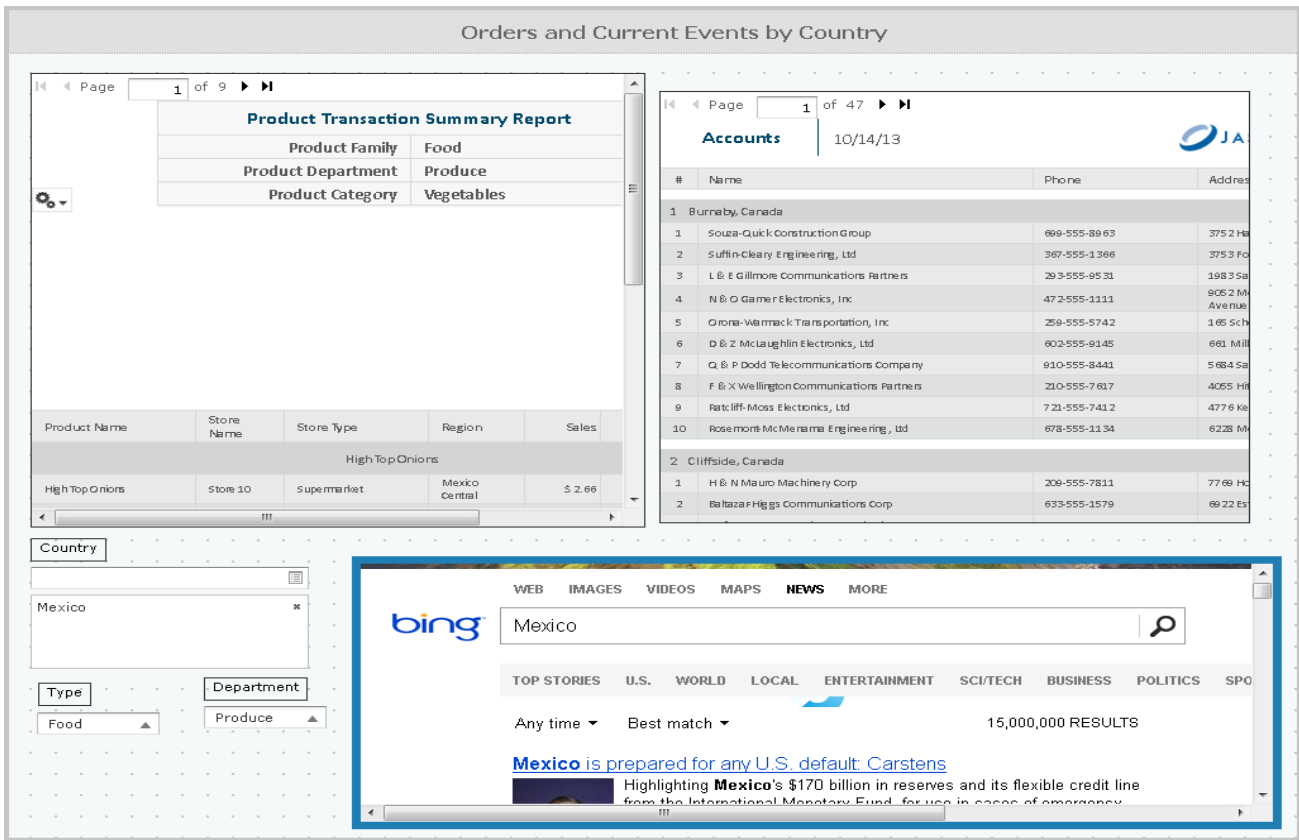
Orders and Current Events by Country

Page 1 of 9

Product Transaction Summary Report

| Product Family | Food |
|---|---|
| Product Department | Produce |
| Product Category | Vegetables |

| Product Name | Store Name | Store Type | Region | Sales |
|---|---|---|---|---|
| High Top Onions | | | | |
| High Top Onions | Store 10 | Supermarket | Mexico Central | $ 2.66 |

Page 1 of 47

Accounts 10/14/13

JA

| # | Name | Phone | Addres |
|---|---|---|---|
| 1 Burnaby, Canada | | | |
| 1 | Souza-Quick Construction Group | 699-555-8963 | 3752 H |
| 2 | Suffin-Cleary Engineering, Ltd | 367-555-1366 | 3753 F |
| 3 | L & E Gillmore Communications Partners | 293-555-9531 | 1983 Sa |
| 4 | N & O Garner Electronics, Inc | 472-555-1111 | 9052 M Avenue |
| 5 | Orona-Warmack Transportation, Inc | 259-555-5742 | 165 Sch |
| 6 | D & Z McLaughlin Electronics, Ltd | 602-555-9145 | 661 Mil |
| 7 | Q & P Dodd Telecommunications Company | 910-555-8441 | 5684 Sa |
| 8 | F & X Wellington Communications Partners | 210-555-7617 | 4055 Hi |
| 9 | Ratcliff-Moss Electronics, Ltd | 721-555-7412 | 4776 Ke |
| 10 | Rosemont-McMenama Engineering, Ltd | 678-555-1134 | 6228 M |
| 2 Cliffside, Canada | | | |
| 1 | H & N Mauro Machinery Corp | 209-555-7811 | 7769 Ho |
| 2 | Baltazar-Higgs Communications Corp | 633-555-1579 | 6922 Es |

Country
Mexico
Type
Food
Department
Produce

WEB IMAGES VIDEOS MAPS NEWS MORE
bing
Mexico
TOP STORIES U.S. WORLD LOCAL ENTERTAINMENT SCI/TECH BUSINESS POLITICS SPO
Any time Best match 15,000,000 RESULTS
Mexico is prepared for any U.S. default: Carstens
Highlighting Mexico's $170 billion in reserves and its flexible credit line from the International Monetary Fund, for use in cases of emergency